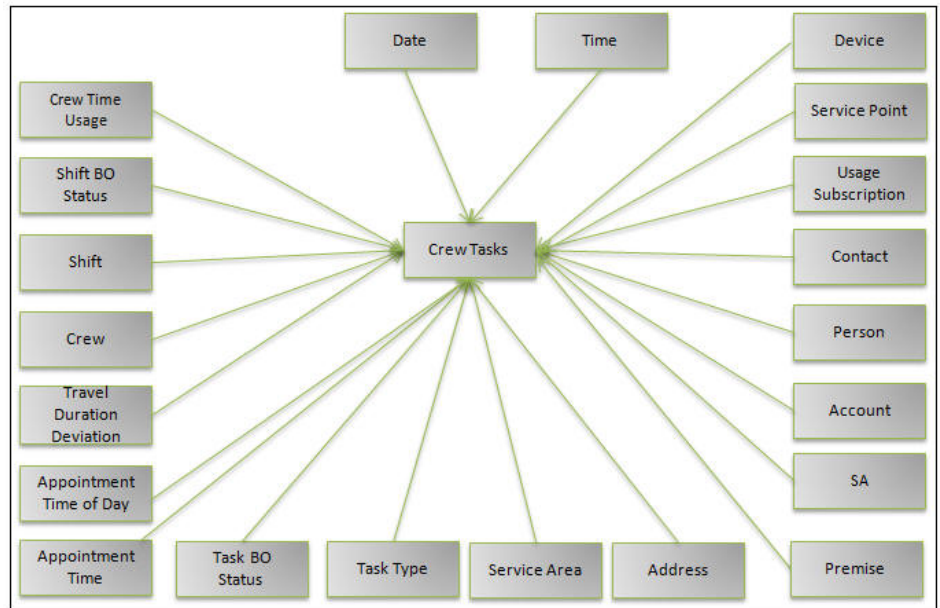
Date

Time

Device

Crew Time Usage

Service Point

Shift BO Status

Usage Subscription

Crew Tasks

Shift

Contact

Crew

Person

Travel Duration Deviation

Account

Appointment Time of Day

SA

Appointment Time

Task BO Status

Task Type

Service Area

Address

Premise